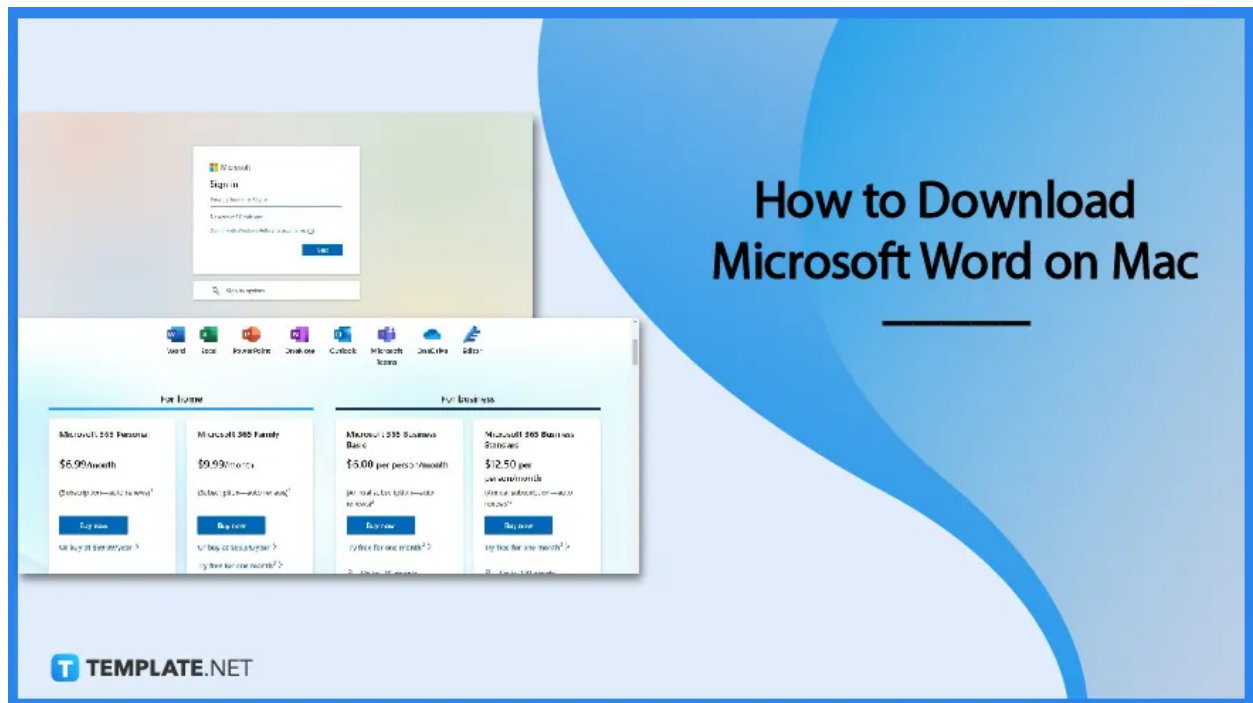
Microsoft

Sign in

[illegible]

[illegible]

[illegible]

Next

Sign-in options

Word Excel PowerPoint OneNote Outlook Microsoft Teams OneDrive Editor

For home

For business

Microsoft 365 Personal

$6.99/month

(Subscription—auto renews)¹

Buy now

Or buy for $69.99/year >

Microsoft 365 Family

$9.99/month

(Subscription—auto renews)¹

Buy now

Or buy for $99.99/year >

Try free for one month² >

Microsoft 365 Business Basic

$6.00 per person/month

(Annual subscription—auto renews)³

Buy now

Try free for one month² >

Microsoft 365 Business Standard

$12.50 per person/month

(Annual subscription—auto renews)³

Buy now

Try free for one month² >

How to Download Microsoft Word on Mac

TEMPLATE.NET